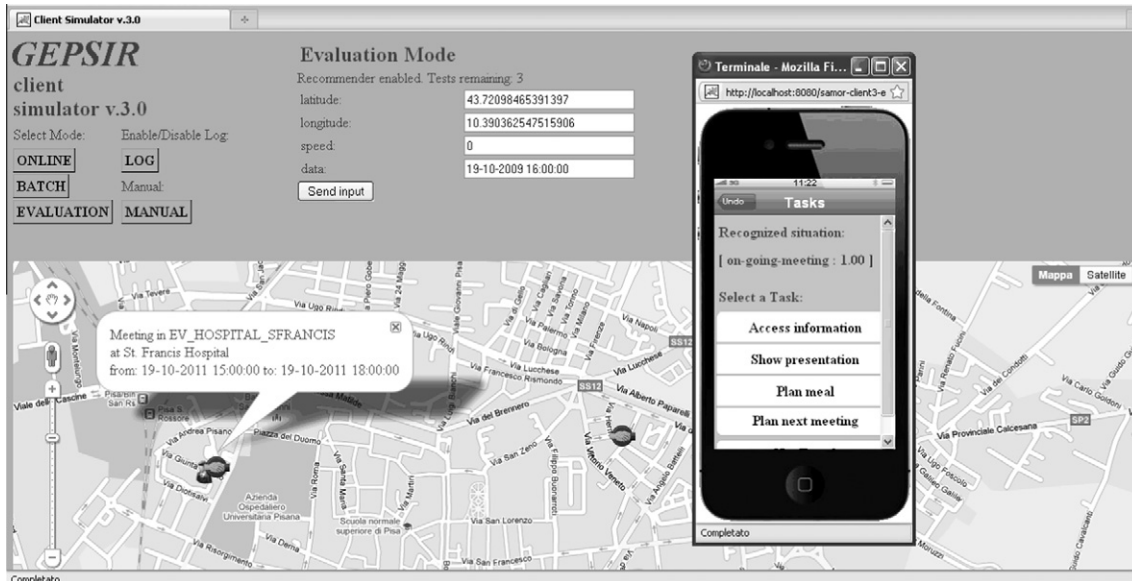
Client Simulator v.3.0

GEPSIR
client
simulator v.3.0

Select Mode:
ONLINE
BATCH
EVALUATION

Enable/Disable Log:
LOG
Manual:
MANUAL

Evaluation Mode
Recommender enabled. Tests remaining: 3

| latitude: | 43.72098465391397 |
|---|---|
| longitude: | 10.390362547515906 |
| speed: | 0 |
| data: | 19-10-2009 16:00:00 |

Send input

Terminale - Mozilla Fi...
http://localhost:8080/samor-client3-e

11:22
Undo
Tasks

Recognized situation:
[ on-going-meeting : 1.00 ]

Select a Task:
Access information
Show presentation
Plan meal
Plan next meeting

Completato

Meeting in EV_HOSPITAL_SFRANCIS
at St. Francis Hospital
from: 19-10-2011 15:00:00 to: 19-10-2011 18:00:00

Mappa
Satellite

Viale delle Cascine
Via Tevere
Via Ugo Rindi
Via Bologna
Via Palermo
Via Lucchese
Via Francesco Rismondo
Via Alberto Paparelli
Via del Brennero
Via San Zeno
Via Filippo Buonarroti
Piazza del Duomo
Via Santa Maria
Via Roma
Azienda Ospedaliero Universitaria Pisana
Scuola normale superiore di Pisa
Via San Lorenzo
Via San Francesco
Via Risorgimento
Via Derna
Via Provinciale Calcesana
Via Napoli
Via Carlo Goldoni
Via del Condotti
SS12
SP2

Completato